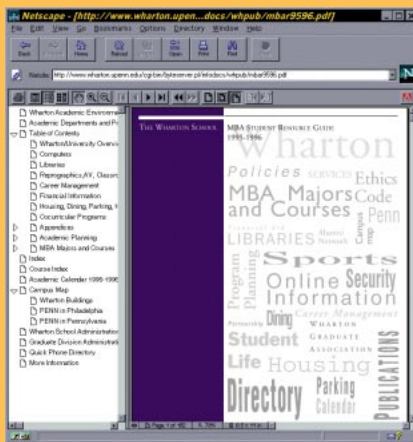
Netscape - [http://www.wharton.upen...docs/whpub/mbar9596.pdf]

File Edit View Go Bookmarks Options Directory Window Help

Back Forward Home Reload Images Open Print Find Stop

Netsite: http://www.wharton.upenn.edu/cgi-bin/byteserver.pl/infodocs/whpub/mbar9596.pdf

Wharton Academic Environme
Academic Departments and Pr
Table of Contents
Wharton/University Overvi
Computers
Libraries
Reprographics/AV, Classro
Career Management
Financial Information
Housing, Dining, Parking, H
Cocurricular Programs
Appendices
Academic Planning
MBA Majors and Courses
Index
Course Index
Academic Calendar 1995-1996
Campus Map
Wharton Buildings
PENN in Philadelphia
PENN in Pennsylvania
Wharton School Administrati
Graduate Division Administrat
Quick Phone Directory
More Information

THE WHARTON SCHOOL

MBA STUDENT RESOURCE GUIDE 1995-1996

Wharton
Policies SERVICES Ethics
MBA Majors Code
and Courses PENN
LIBRARIES Alumni Network Campus map
Sports
Program Planning Online Security
Information
Dining Career Management
Student WHARTON
GRADUATE ASSOCIATION
Life Housing
Directory Parking Calendar
PUBLICATIONS

Page 1 of 42